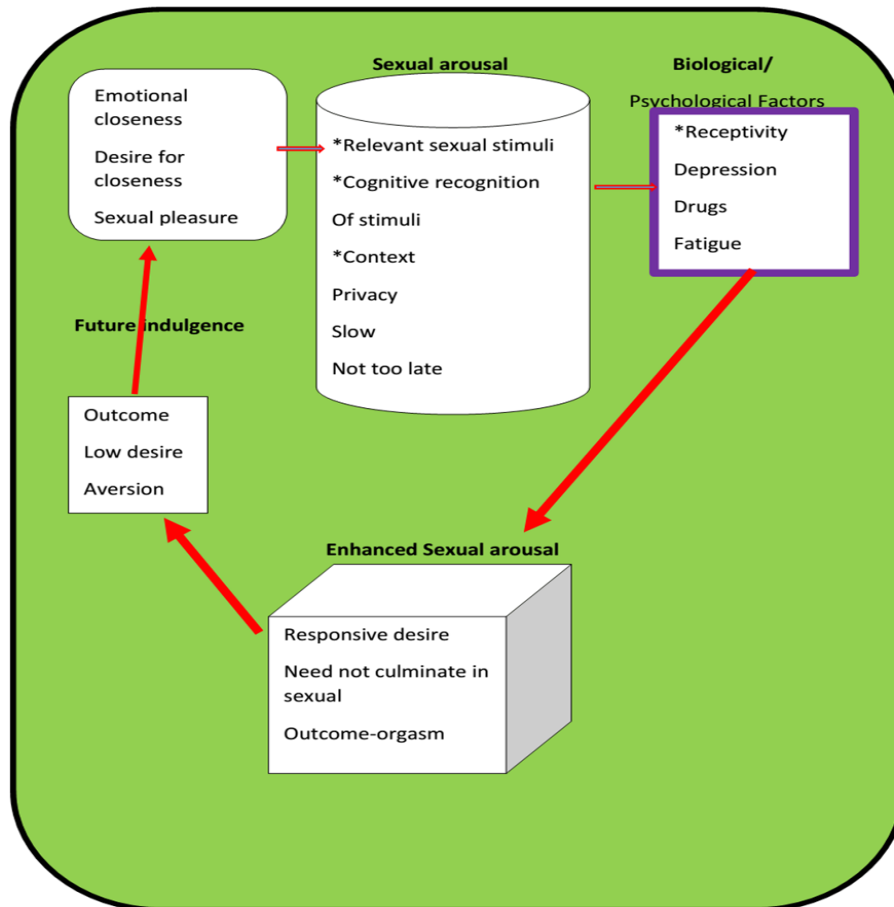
Emotional closeness

Desire for closeness

Sexual pleasure

Sexual arousal

*Relevant sexual stimuli

*Cognitive recognition

Of stimuli

*Context

Privacy

Slow

Not too late

Biological/

Psychological Factors

*Receptivity

Depression

Drugs

Fatigue

Future indulgence

Outcome

Low desire

Aversion

Enhanced Sexual arousal

Responsive desire

Need not culminate in sexual

Outcome-orgasm